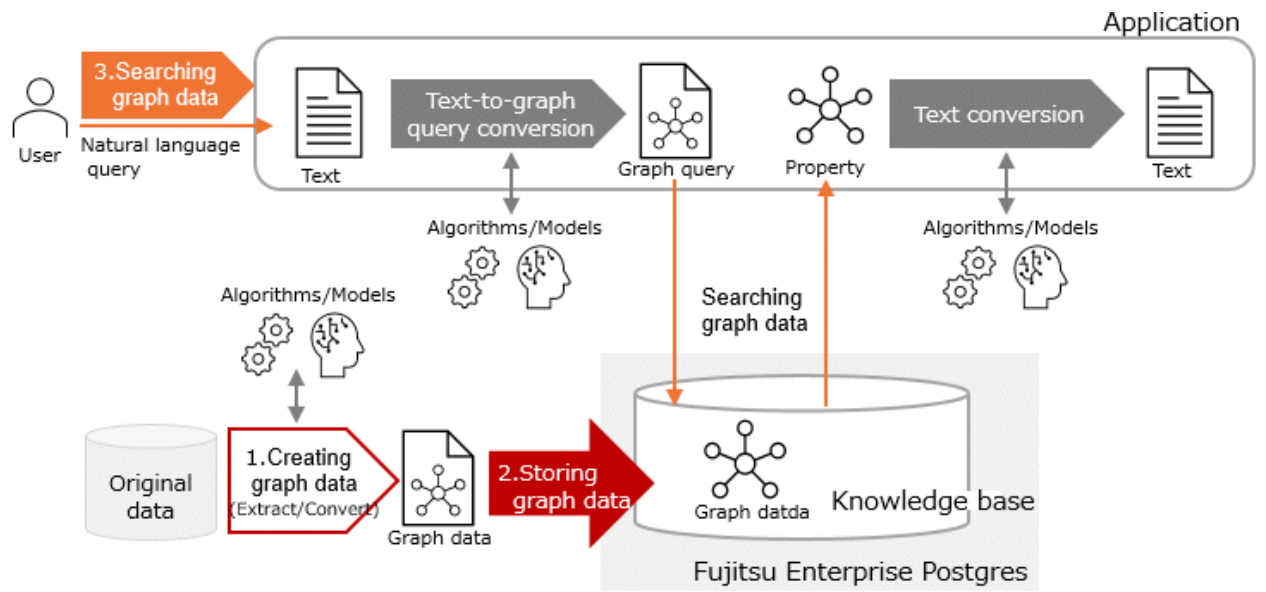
Application

3.Searching graph data

User

Natural language query

Text

Text-to-graph query conversion

Graph query

Property

Text conversion

Text

Algorithms/Models

Algorithms/Models

Algorithms/Models

Searching graph data

Original data

1.Creating graph data (Extract/Convert)

Graph data

2.Storing graph data

Graph datda

Knowledge base

Fujitsu Enterprise Postgres